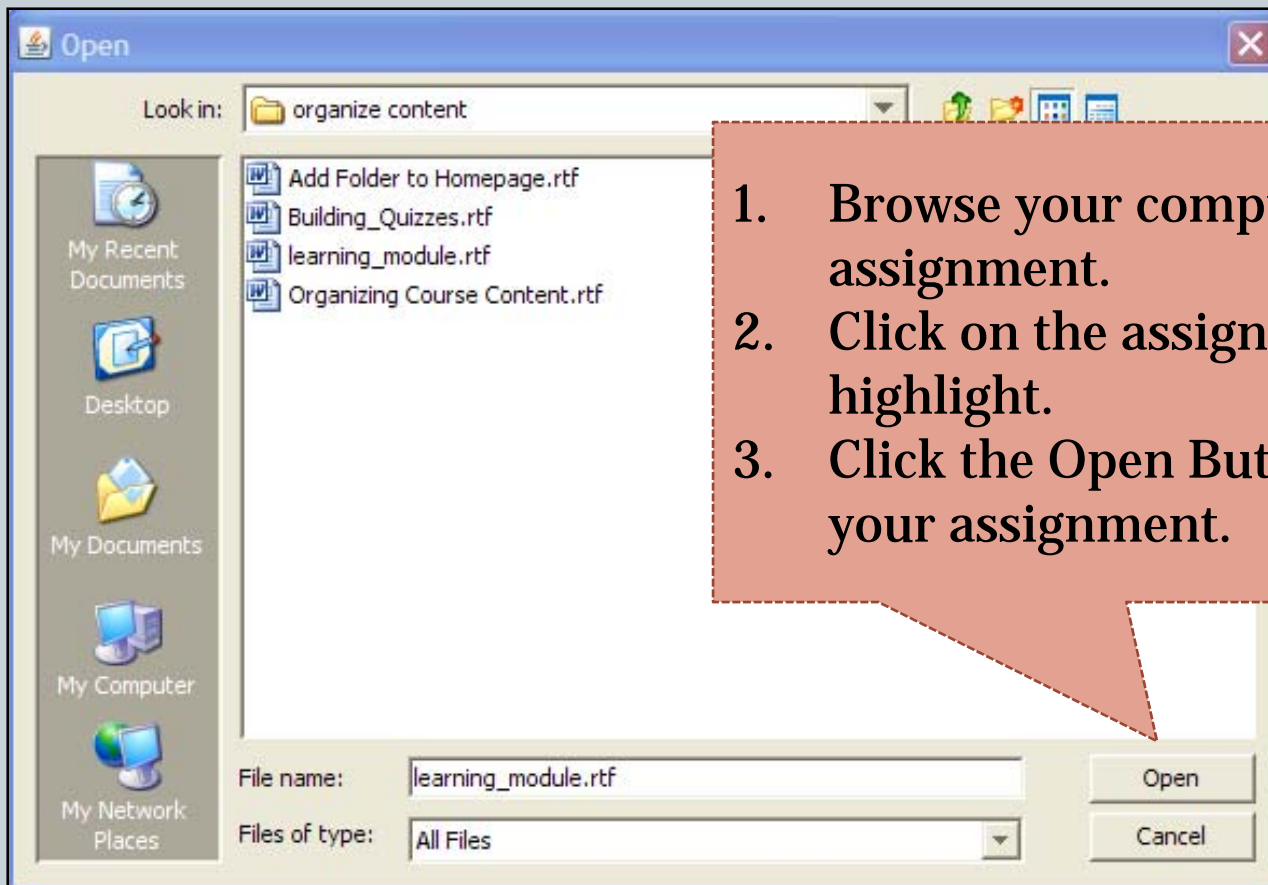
Open

Look in: organize content

My Recent Documents

Desktop

My Documents

My Computer

My Network Places

Add Folder to Homepage.rtf
Building_Quizzes.rtf
learning_module.rtf
Organizing Course Content.rtf

1. Browse your compu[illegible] assignment.
2. Click on the assign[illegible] highlight.
3. Click the Open But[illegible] your assignment.

File name: learning_module.rtf

Files of type: All Files

Open

Cancel